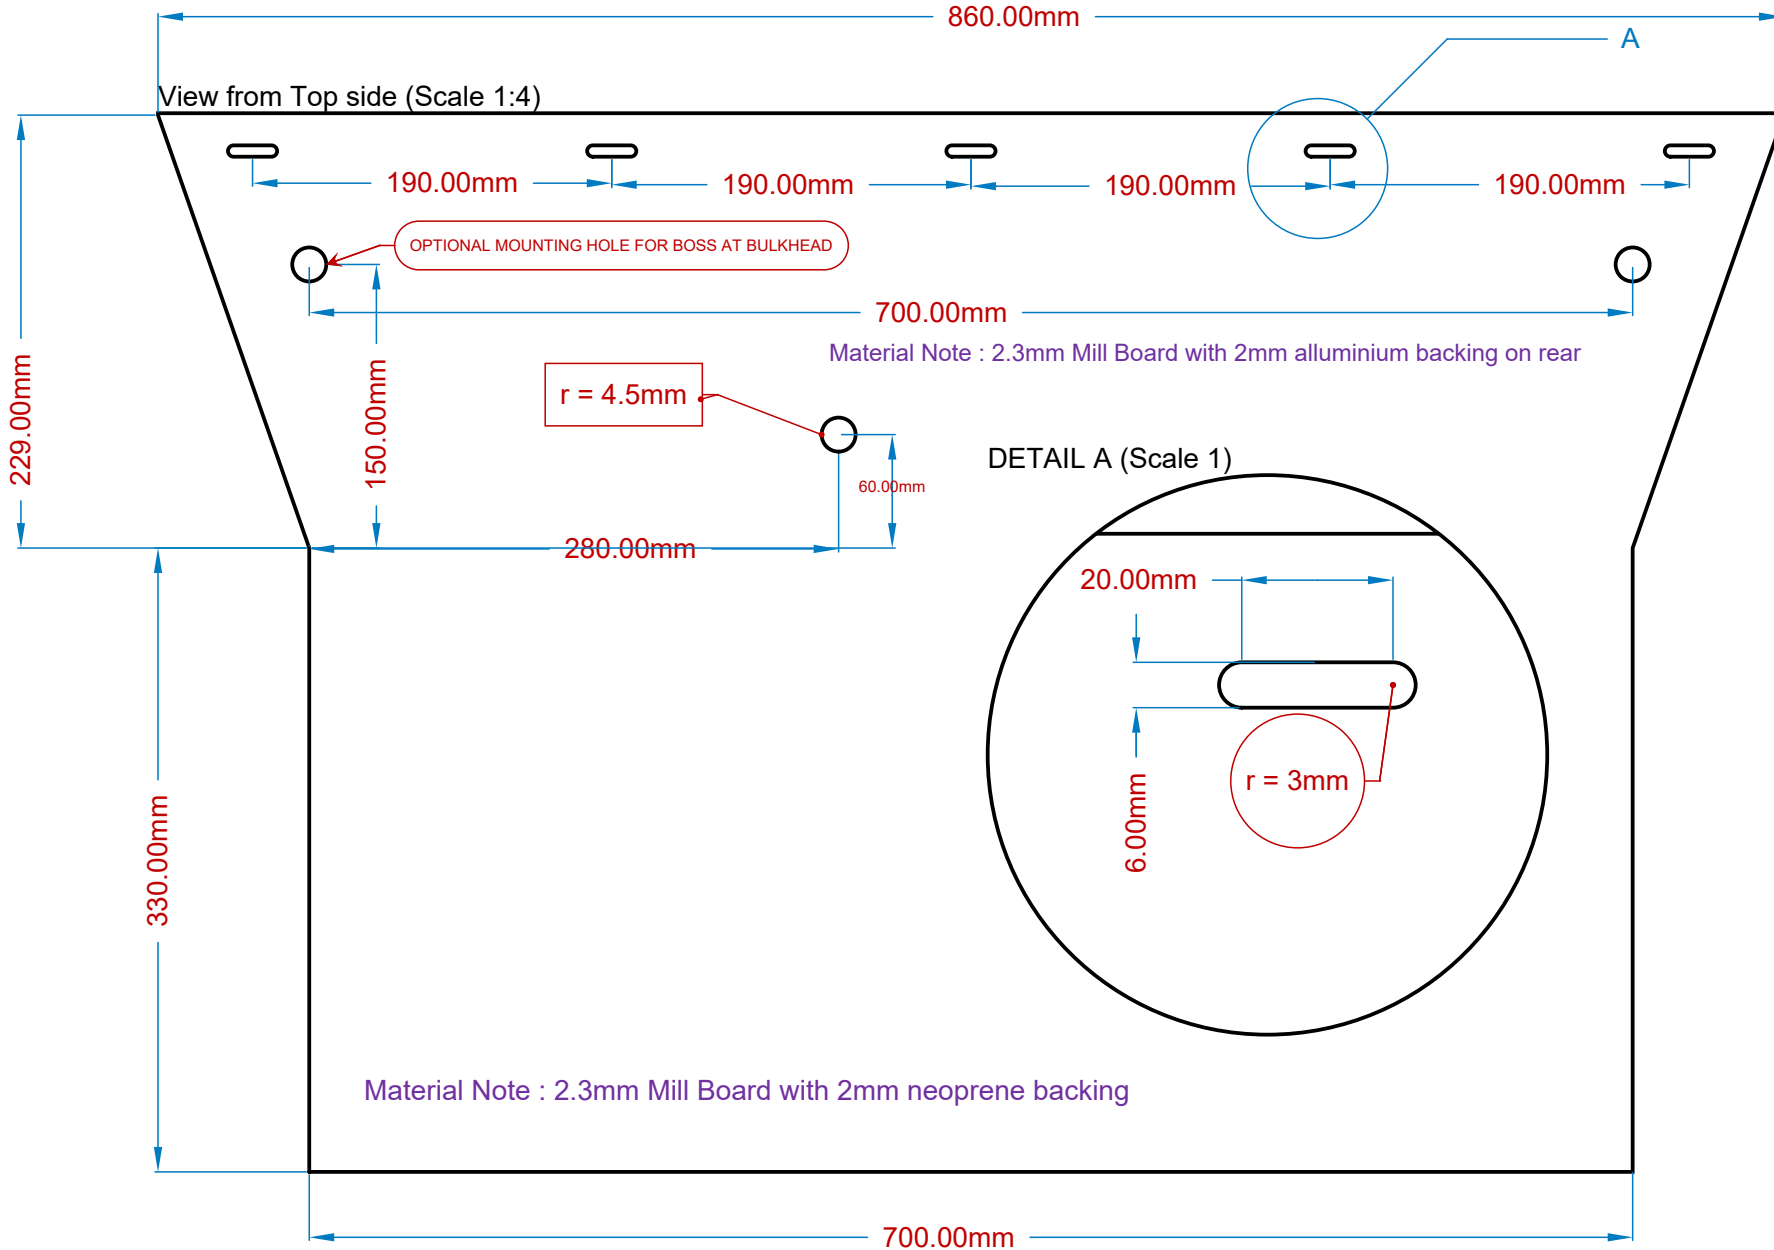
860.00mm

A

View from Top side (Scale 1:4)

190.00mm

190.00mm

190.00mm

190.00mm

OPTIONAL MOUNTING HOLE FOR BOSS AT BULKHEAD

700.00mm

Material Note : 2.3mm Mill Board with 2mm alluminium backing on rear

229.00mm

150.00mm

r = 4.5mm

60.00mm

DETAIL A (Scale 1)

280.00mm

20.00mm

6.00mm

r = 3mm

330.00mm

Material Note : 2.3mm Mill Board with 2mm neoprene backing

700.00mm